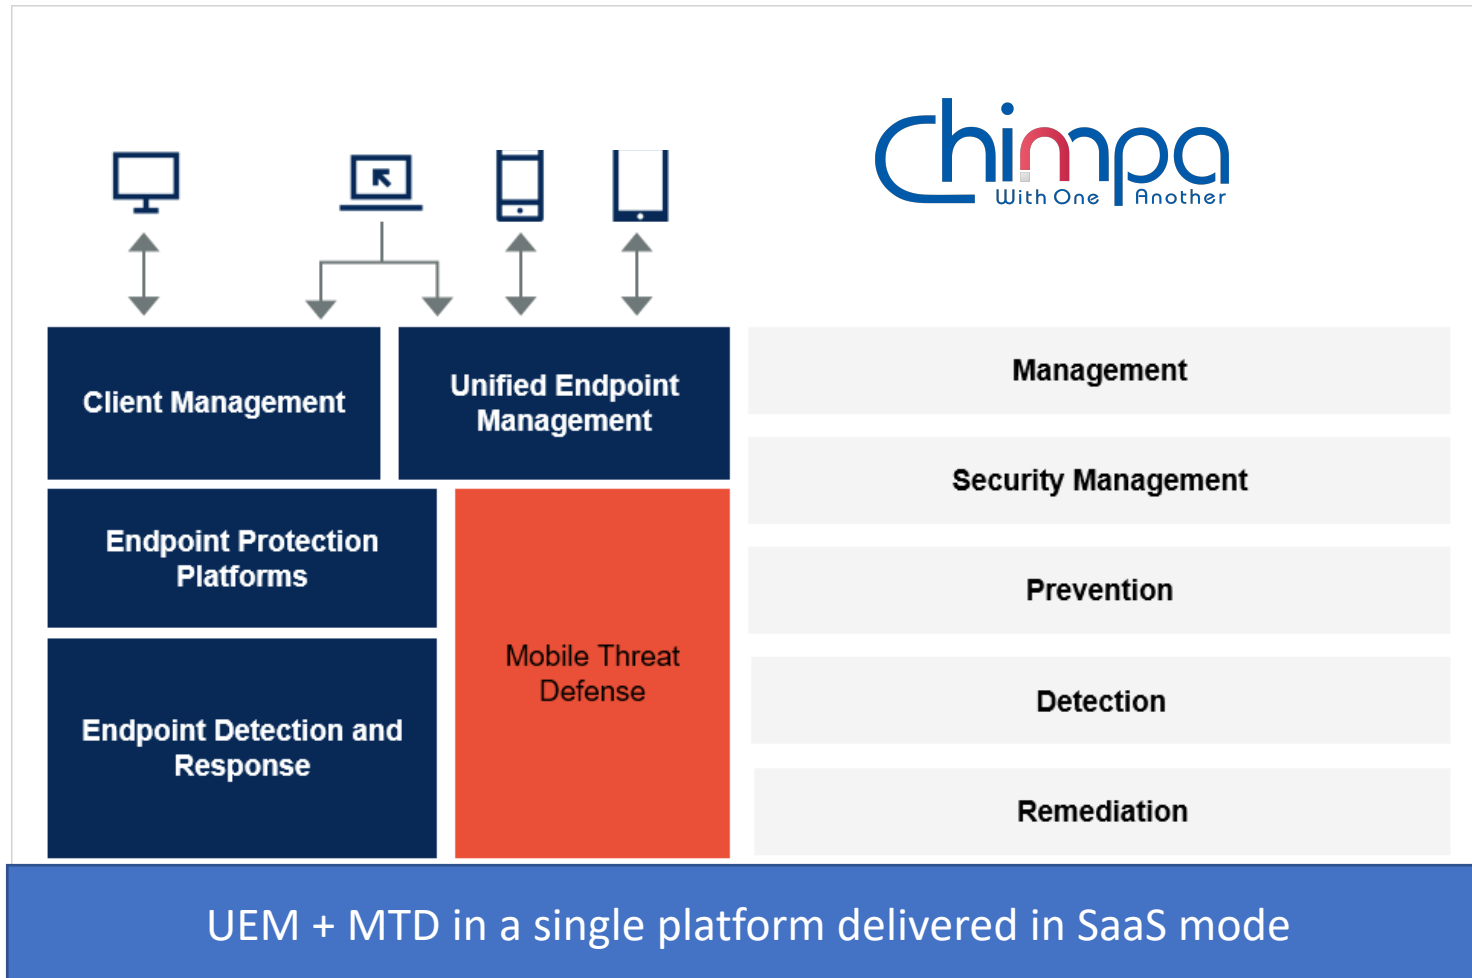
Chimpa
With One Another

Client Management

Unified Endpoint Management

Endpoint Protection Platforms

Mobile Threat Defense

Endpoint Detection and Response

Management

Security Management

Prevention

Detection

Remediation

UEM + MTD in a single platform delivered in SaaS mode